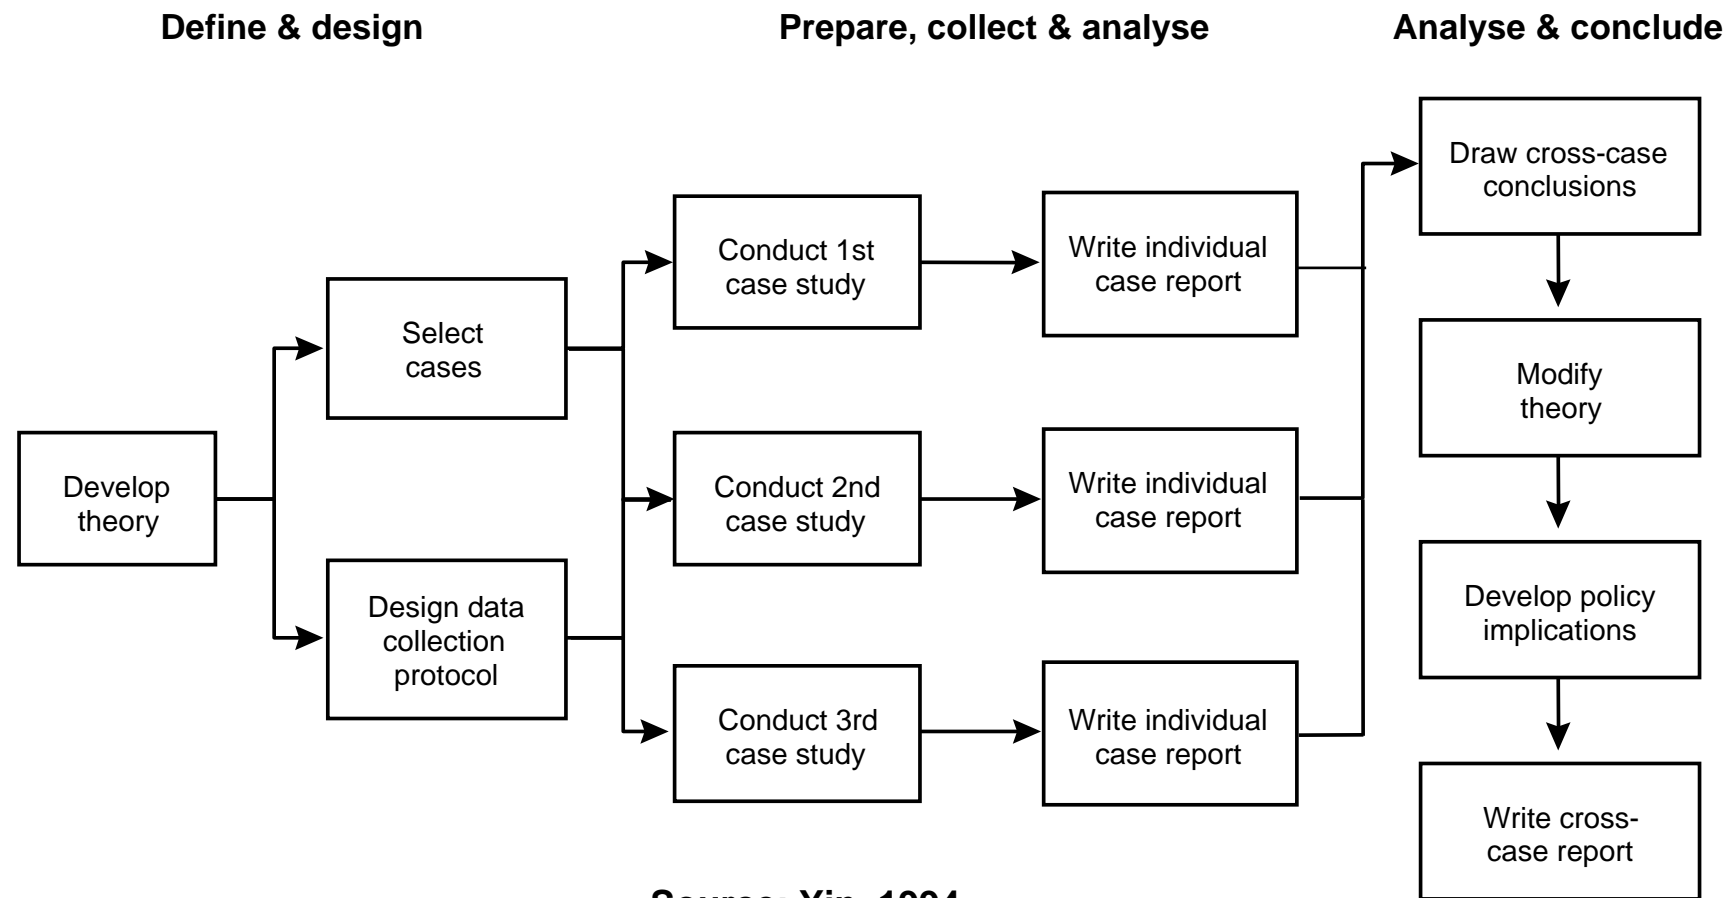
Define & design

Prepare, collect & analyse

Analyse & conclude

Develop theory

Select cases

Design data collection protocol

Conduct 1st case study

Conduct 2nd case study

Conduct 3rd case study

Write individual case report

Write individual case report

Write individual case report

Draw cross-case conclusions

Modify theory

Develop policy implications

Write cross-case report

Source: Yin, 1994